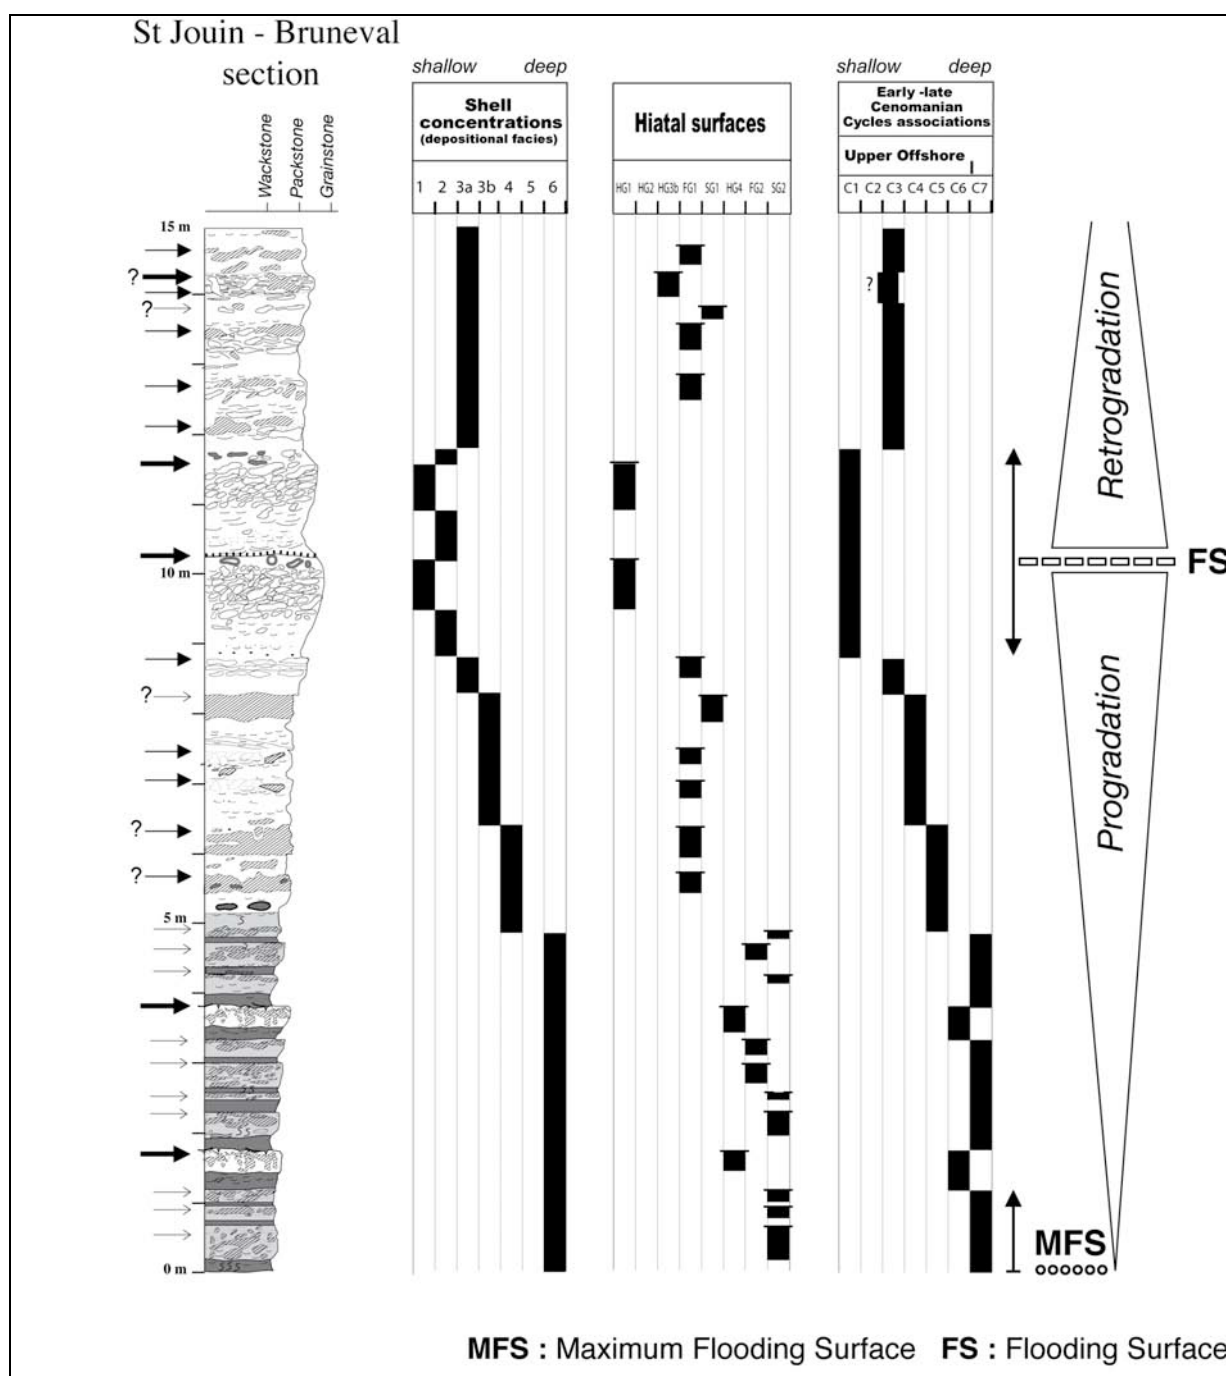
St Jouin - Bruneval section

Wackstone
Packstone
Grainstone

shallow deep

Shell concentrations (depositional facies)

1 2 3a 3b 4 5 6

Hiatal surfaces

HG1 HG2 HG3b FG1 SG1 HG4 FG2 SG2

shallow deep

Early -late Cenomanian Cycles associations

Upper Offshore

C1 C2 C3 C4 C5 C6 C7

15 m

?
?

?

10 m

?

?
?

5 m

0 m

Retrogradation

FS

Progradation

MFS

MFS : Maximum Flooding Surface FS : Flooding Surface